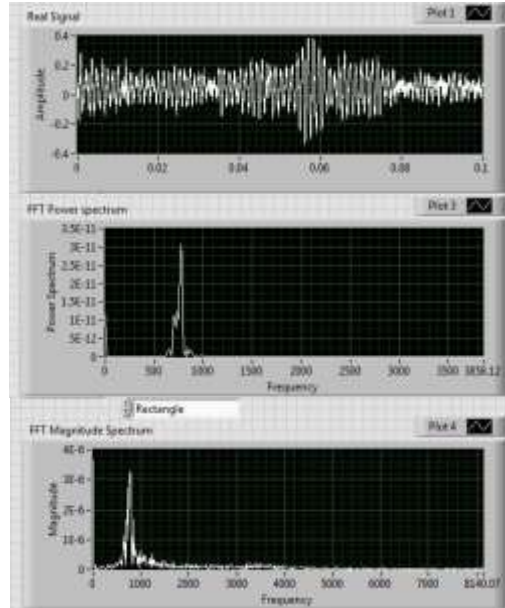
Real Signal

Plot 1

0.4
0.2
0
-0.2
-0.4

Amplitude

0 0.02 0.04 0.06 0.08 0.1

FFT Power spectrum

Plot 3

3.5E-11
3E-11
2.5E-11
2E-11
1.5E-11
1E-11
5E-12
0

Power Spectrum

0 500 1000 1500 2000 2500 3000 3500 3856.12

Frequency

Rectangle

FFT Magnitude Spectrum

Plot 4

4E-6
3E-6
2E-6
1E-6
0

Magnitude

0 1000 2000 3000 4000 5000 6000 7000 8140.07

Frequency